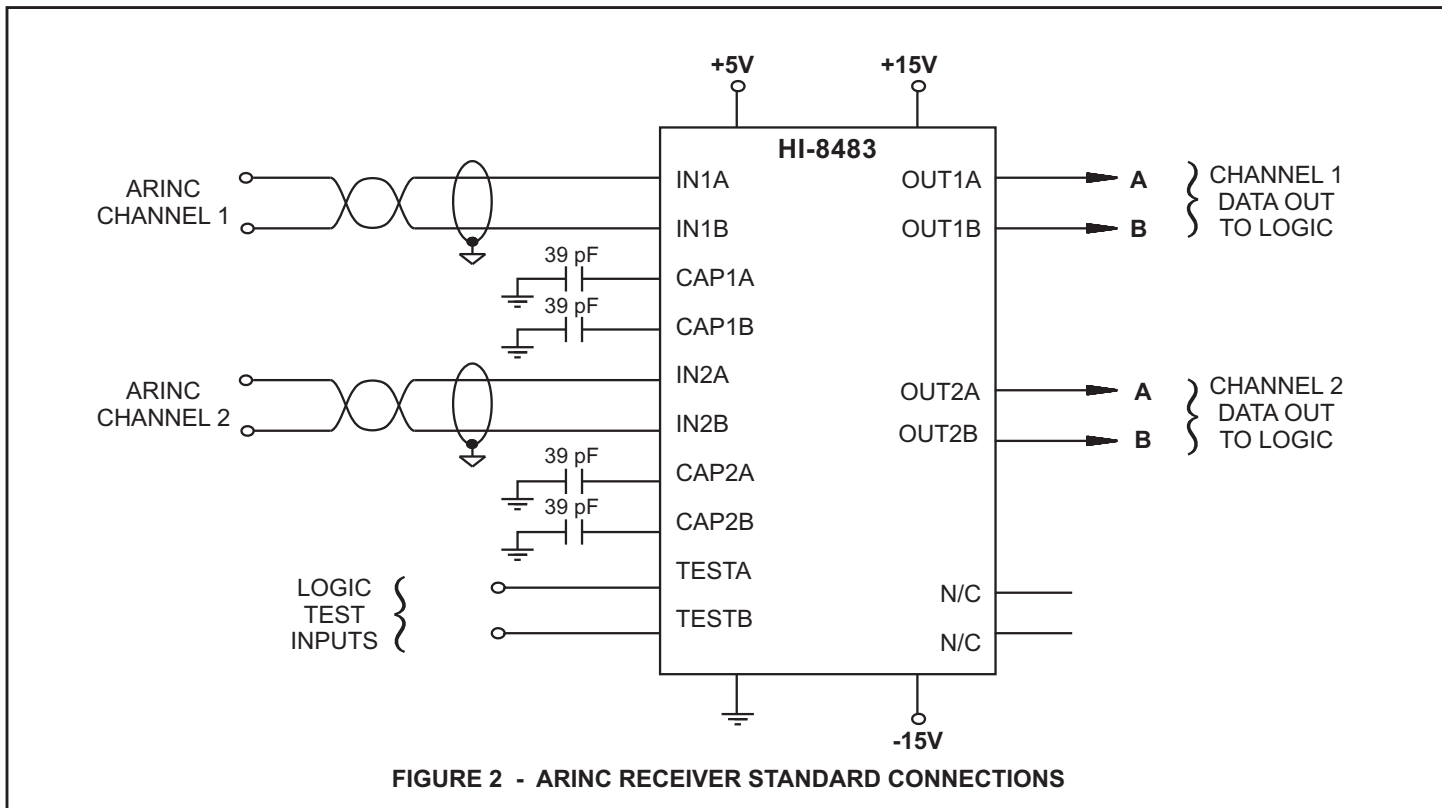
+5V
+15V
HI-8483
ARINC CHANNEL 1
IN1A
IN1B
OUT1A
OUT1B
A
B
CHANNEL 1 DATA OUT TO LOGIC
39 pF
CAP1A
39 pF
CAP1B
ARINC CHANNEL 2
IN2A
IN2B
OUT2A
OUT2B
A
B
CHANNEL 2 DATA OUT TO LOGIC
39 pF
CAP2A
39 pF
CAP2B
LOGIC TEST INPUTS
TESTA
TESTB
N/C
N/C
-15V
FIGURE 2 - ARINC RECEIVER STANDARD CONNECTIONS